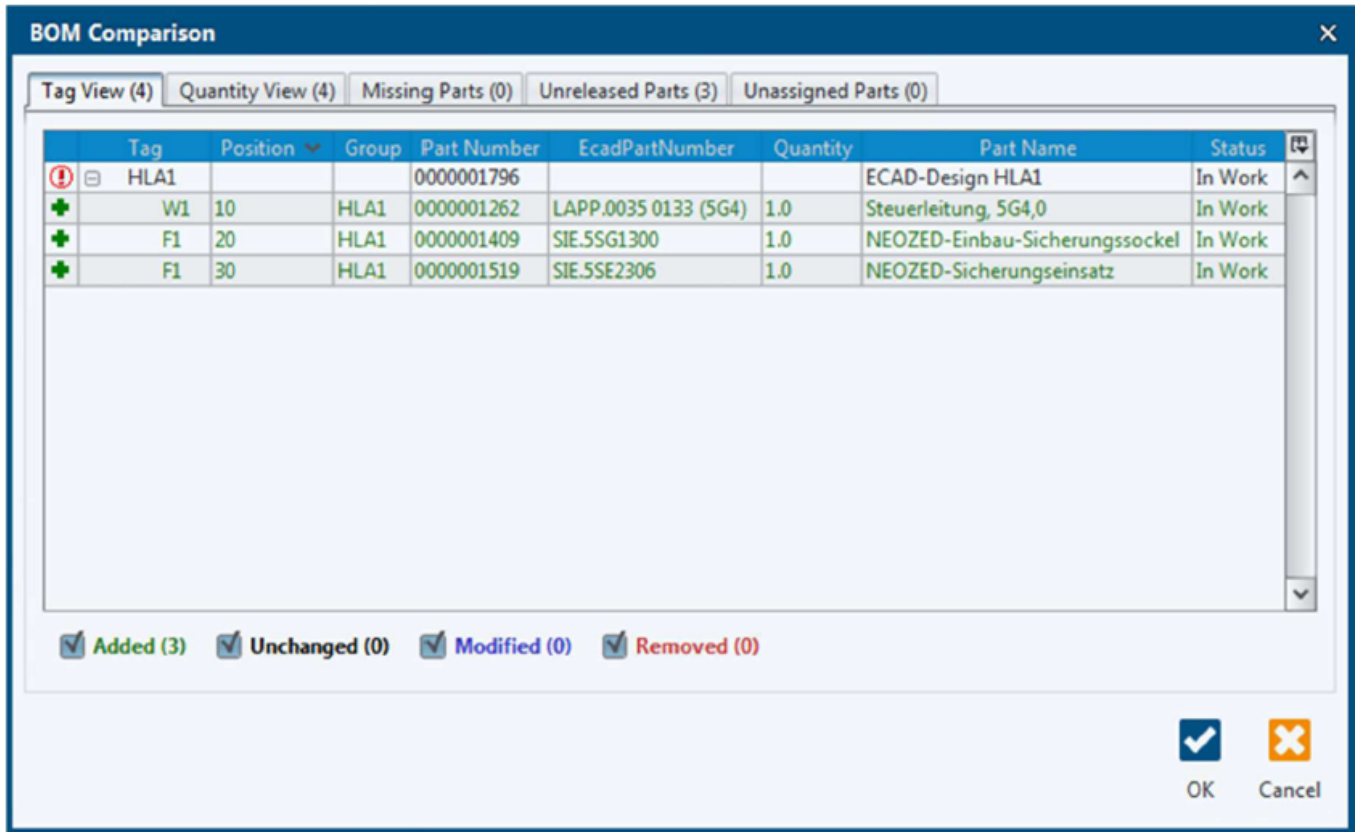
BOM Comparison

Tag View (4) | Quantity View (4) | Missing Parts (0) | Unreleased Parts (3) | Unassigned Parts (0)

| Tag | Position | Group | Part Number | EcadPartNumber | Quantity | Part Name | Status |
|---|---|---|---|---|---|---|---|
| HLA1 | | | 0000001796 | | | ECAD-Design HLA1 | In Work |
| W1 | 10 | HLA1 | 0000001262 | LAPP.0035 0133 (5G4) | 1.0 | Steuerleitung, 5G4,0 | In Work |
| F1 | 20 | HLA1 | 0000001409 | SIE.5SG1300 | 1.0 | NEOZED-Einbau-Sicherungssockel | In Work |
| F1 | 30 | HLA1 | 0000001519 | SIE.5SE2306 | 1.0 | NEOZED-Sicherungseinsatz | In Work |

Added (3) Unchanged (0) Modified (0) Removed (0)

OK Cancel